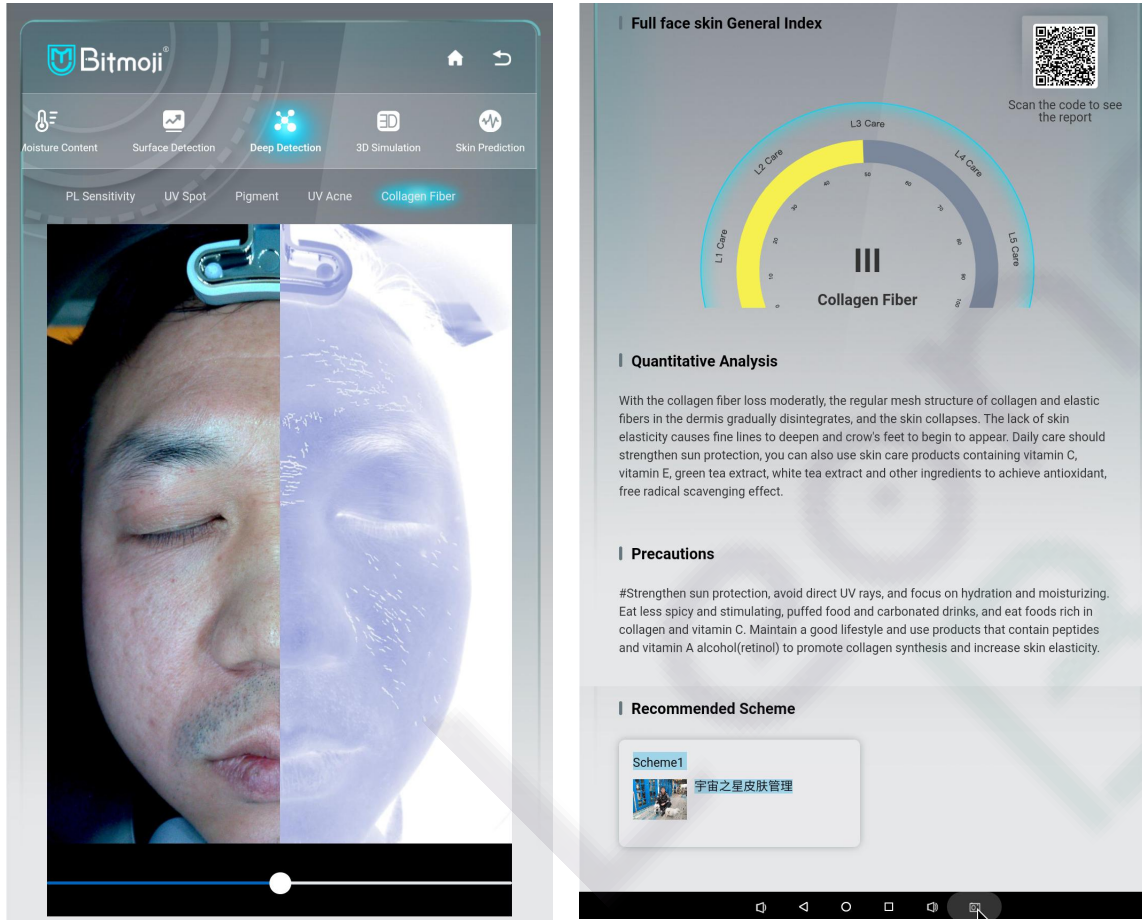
Bitmoji®

Moisture Content
Surface Detection
Deep Detection
3D Simulation
Skin Prediction

PL Sensitivity
UV Spot
Pigment
UV Acne
Collagen Fiber

Full face skin General Index

Scan the code to see the report

L1 Care
L2 Care
L3 Care
L4 Care
L5 Care
0
10
20
30
40
50
60
70
80
90
100
III
Collagen Fiber

Quantitative Analysis

With the collagen fiber loss moderatly, the regular mesh structure of collagen and elastic fibers in the dermis gradually disintegrates, and the skin collapses. The lack of skin elasticity causes fine lines to deepen and crow's feet to begin to appear. Daily care should strengthen sun protection, you can also use skin care products containing vitamin C, vitamin E, green tea extract, white tea extract and other ingredients to achieve antioxidant, free radical scavenging effect.

Precautions

#Strengthen sun protection, avoid direct UV rays, and focus on hydration and moisturizing. Eat less spicy and stimulating, puffed food and carbonated drinks, and eat foods rich in collagen and vitamin C. Maintain a good lifestyle and use products that contain peptides and vitamin A alcohol(retinol) to promote collagen synthesis and increase skin elasticity.

Recommended Scheme

Scheme1
宇宙之星皮肤管理